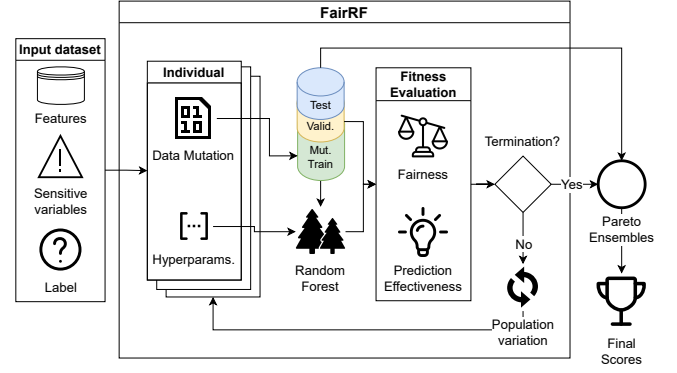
FairRF

Input dataset

Features

Sensitive variables

Label

Individual

01
10

Data Mutation

[...]

Hyperparams.

Test

Valid.

Mut. Train

Random Forest

Fitness Evaluation

Fairness

Prediction Effectiveness

Termination?

Yes

No

Population variation

Pareto Ensembles

Final Scores